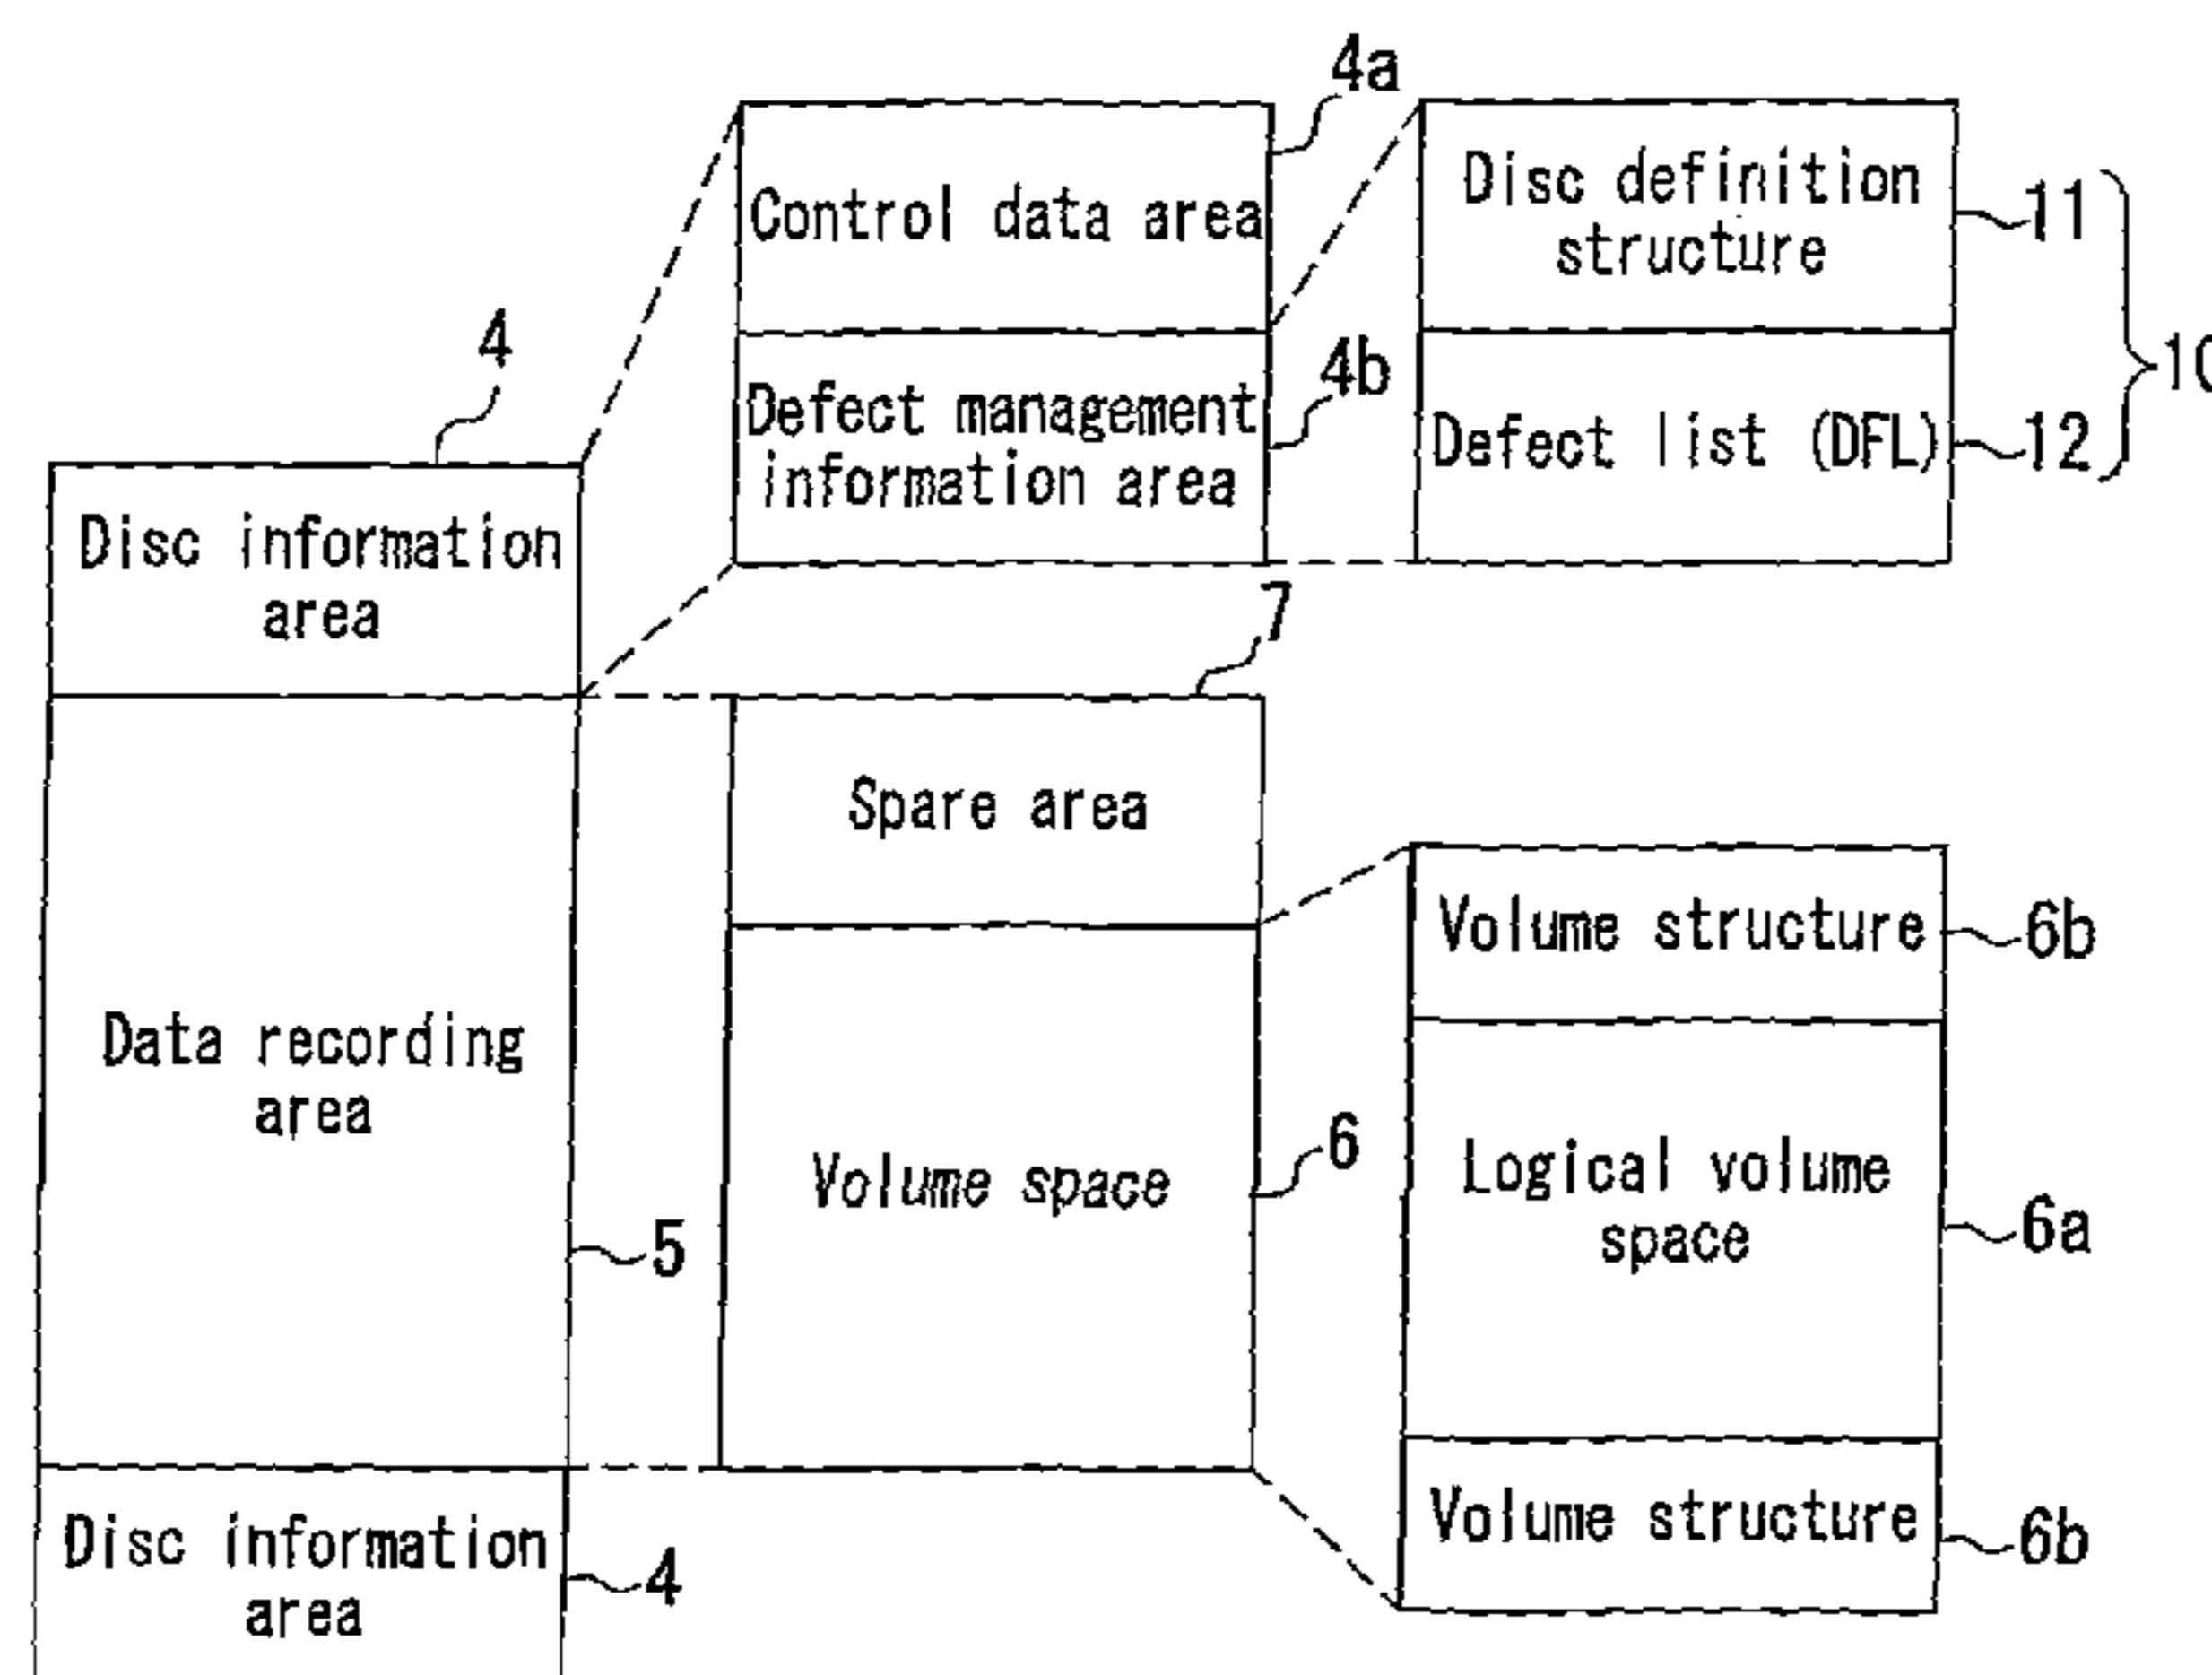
4a
Control data area
Disc definition structure
11
10
4
4b
Defect management information area
Defect list (DFL)
12
Disc information area
7
Data recording area
Spare area
Volume structure
6b
Volume space
6
Logical volume space
6a
5
Volume structure
6b
Disc information area
4